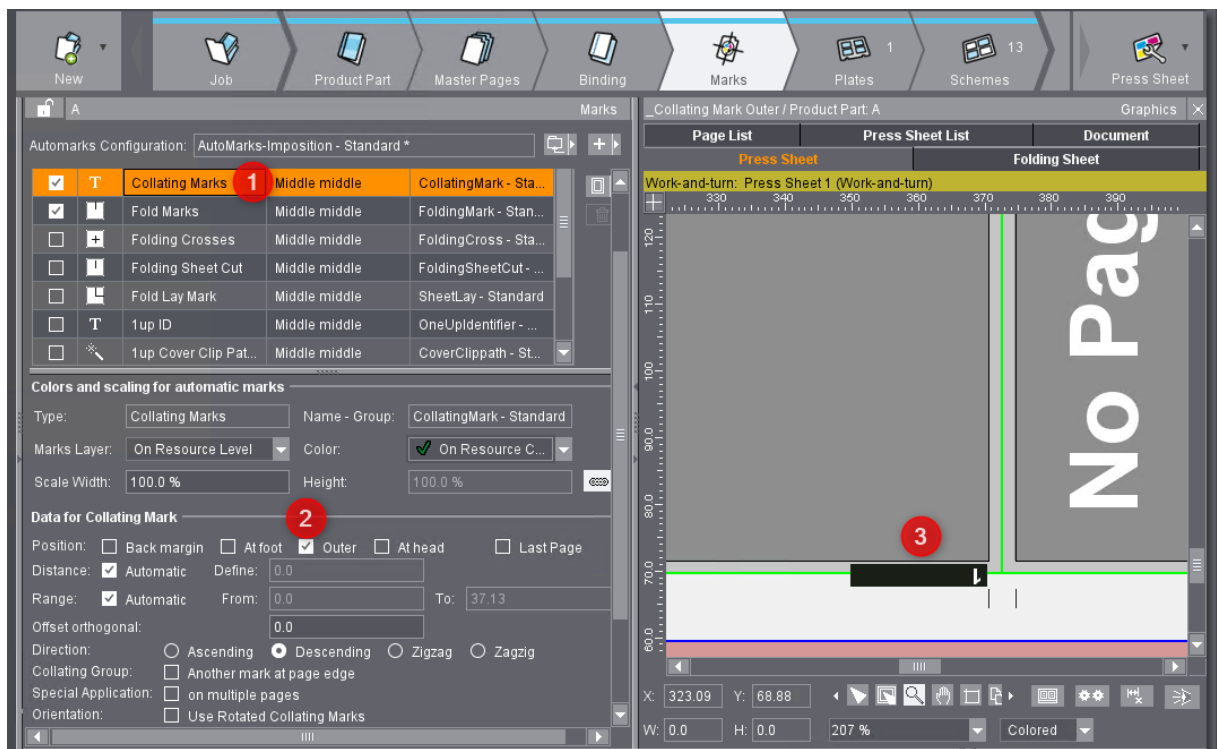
New | Job | Product Part | Master Pages | Binding | Marks | Plates 1 | Schemes 13 | Press Sheet

A | Marks

Automarks Configuration: AutoMarks-Imposition - Standard *

| | | | | |
|---|---|---|---|---|
| ☑ | T | Collating Marks 1 | Middle middle | CollatingMark - Sta... |
| ☑ | | Fold Marks | Middle middle | FoldingMark - Stan... |
| ☐ | | Folding Crosses | Middle middle | FoldingCross - Sta... |
| ☐ | | Folding Sheet Cut | Middle middle | FoldingSheetCut - ... |
| ☐ | | Fold Lay Mark | Middle middle | SheetLay - Standard |
| ☐ | T | 1up ID | Middle middle | OneUpIdentifier - ... |
| ☐ | | 1up Cover Clip Pat... | Middle middle | CoverClippath - St... |

Colors and scaling for automatic marks

Type: Collating Marks Name - Group: CollatingMark - Standard

Marks Layer: On Resource Level Color: On Resource C...

Scale Width: 100.0 % Height: 100.0 %

Data for Collating Mark 2

Position: ☐ Back margin ☐ At foot ☑ Outer ☐ At head ☐ Last Page

Distance: ☑ Automatic Define: 0.0

Range: ☑ Automatic From: 0.0 To: 37.13

Offset orthogonal: 0.0

Direction: ○ Ascending ● Descending ○ Zigzag ○ Zagzig

Collating Group: ☐ Another mark at page edge

Special Application: ☐ on multiple pages

Orientation: ☐ Use Rotated Collating Marks

_Collating Mark Outer / Product Part: A Graphics

Page List | Press Sheet List | Document

Press Sheet | Folding Sheet

Work-and-turn: Press Sheet 1 (Work-and-turn)

330 340 350 360 370 380 390

120 110 100 90.0 80.0 70.0 60.0

No Pag

3

1

X: 323.09 Y: 68.88

W: 0.0 H: 0.0 207 % Colored